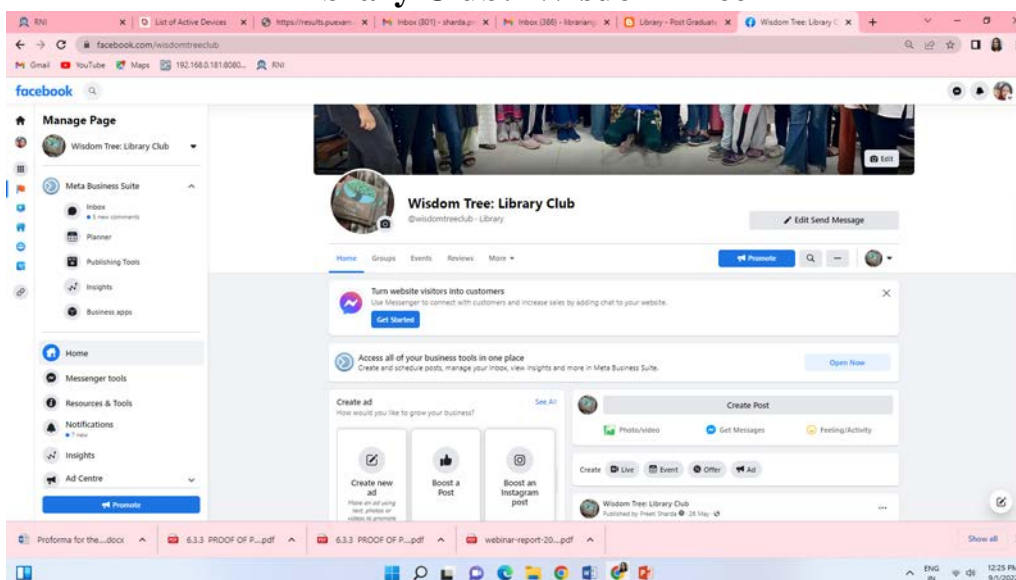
RNI | List of Active Devices | https://results.puexam... | Inbox (801) - sharda.p... | Inbox (388) - librarian... | Library - Post Graduate | Wisdom Tree: Library C... | +

facebook.com/wisdomtreeclub

Gmail YouTube Maps 192.168.0.181:8080... RNI

facebook

Manage Page

Wisdom Tree: Library Club

Meta Business Suite

Inbox
• 5 new comments

Planner

Publishing Tools

Insights

Business apps

Home

Messenger tools

Resources & Tools

Notifications
• 7 new

Insights

Ad Centre

Promote

Edit

Wisdom Tree: Library Club
@wisdomtreeclub · Library

Edit Send Message

Home Groups Events Reviews More

Promote

Turn website visitors into customers
Use Messenger to connect with customers and increase sales by adding chat to your website.

Get Started

Access all of your business tools in one place
Create and schedule posts, manage your Inbox, view insights and more in Meta Business Suite.

Open Now

Create ad
How would you like to grow your business?

See All

Create new ad
Make an ad using text, photos or videos to promote

Boost a Post

Boost an Instagram post

Create Post

Photo/video

Get Messages

Feeling/Activity

Create Live Event Offer Ad

Wisdom Tree: Library Club
Published by Preeti Sharda · 26 May ·

Proforma for the....docx | 6.3.3 PROOF OF P....pdf | 6.3.3 PROOF OF P....pdf | webinar-report-20....pdf

Show all

ENG IN 12:25 PM 9/5/2022